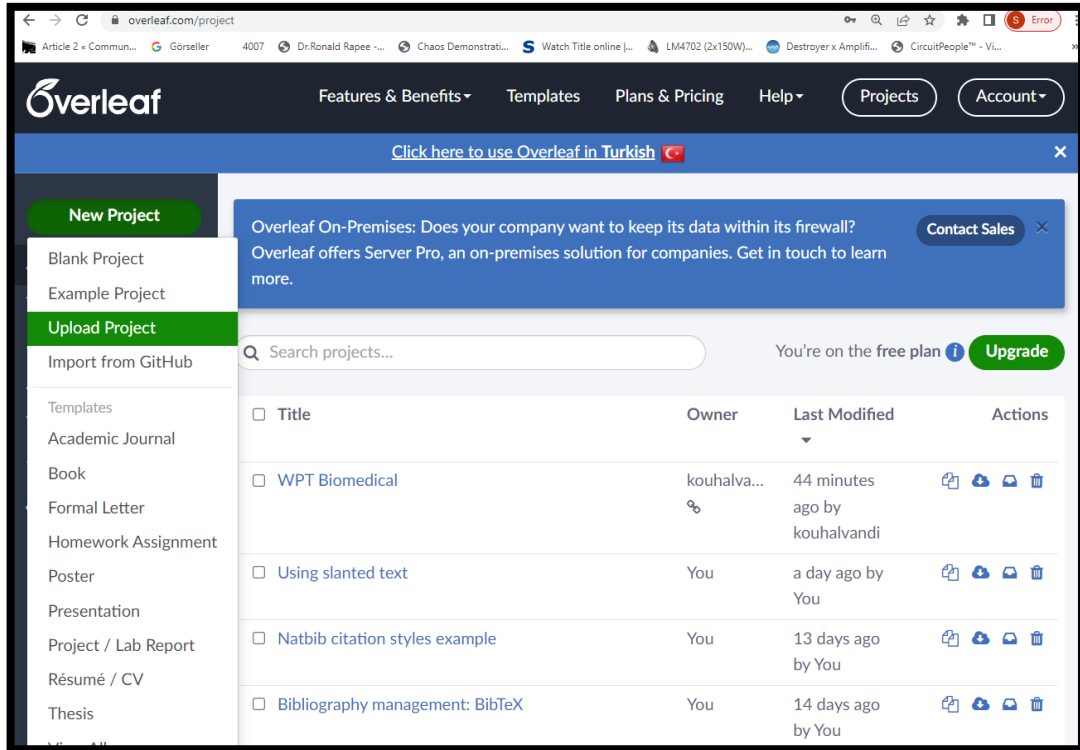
overleaf.com/project

Error

Article 2 « Commun... Görseller 4007 Dr.Ronald Rapee -... Chaos Demonstrati... Watch Title online |... LM4702 (2x150W)... Destroyer x Amplifi... CircuitPeople™ - Vi...

Overleaf

Features & Benefits Templates Plans & Pricing Help Projects Account

Click here to use Overleaf in Turkish

New Project

Blank Project
Example Project
Upload Project
Import from GitHub

Templates
Academic Journal
Book
Formal Letter
Homework Assignment
Poster
Presentation
Project / Lab Report
Résumé / CV
Thesis
View All

Overleaf On-Premises: Does your company want to keep its data within its firewall? Overleaf offers Server Pro, an on-premises solution for companies. Get in touch to learn more.

Contact Sales

Search projects...

You're on the free plan

Upgrade

| Title | Owner | Last Modified | Actions |
|---|---|---|---|
| WPT Biomedical | kouhalva... | 44 minutes ago by kouhalvandi | |
| Using slanted text | You | a day ago by You | |
| Natbib citation styles example | You | 13 days ago by You | |
| Bibliography management: BibTeX | You | 14 days ago by You | |